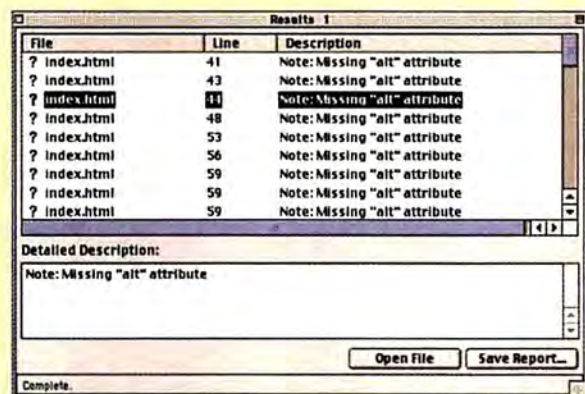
Results 1

| File | Line | Description |
|---|---|---|
| ? index.html | 41 | Note: Missing "alt" attribute |
| ? index.html | 43 | Note: Missing "alt" attribute |
| ? index.html | 44 | Note: Missing "alt" attribute |
| ? index.html | 48 | Note: Missing "alt" attribute |
| ? index.html | 53 | Note: Missing "alt" attribute |
| ? index.html | 56 | Note: Missing "alt" attribute |
| ? index.html | 59 | Note: Missing "alt" attribute |
| ? index.html | 59 | Note: Missing "alt" attribute |
| ? index.html | 59 | Note: Missing "alt" attribute |

Detailed Description:

Note: Missing "alt" attribute

Open File

Save Report...

Complete.